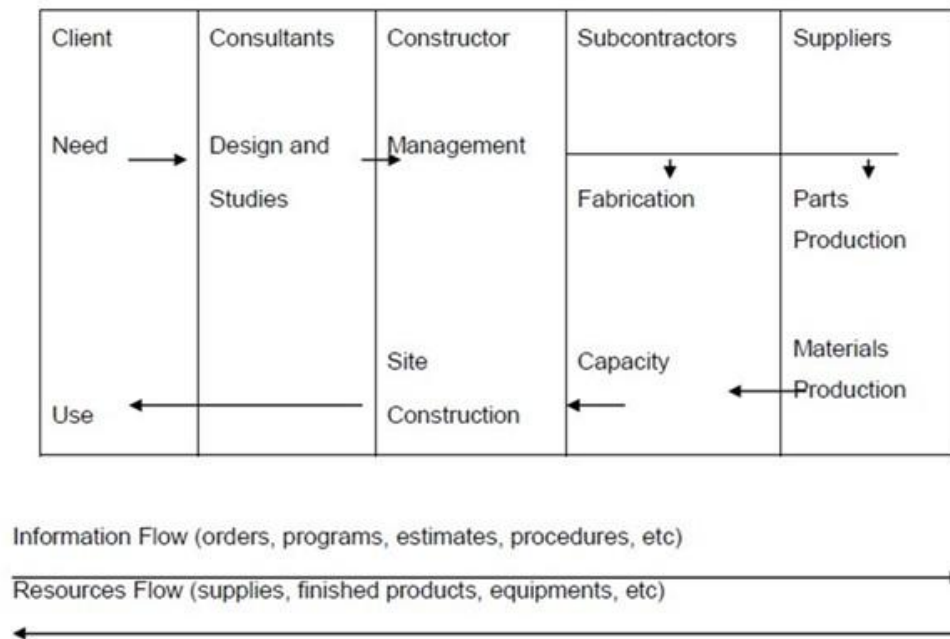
| Client | Consultants | Constructor | Subcontractors | Suppliers |
|---|---|---|---|---|
| Need | Design and Studies | Management | Fabrication | Parts Production |
| Use | | Site Construction | Capacity | Materials Production |

Information Flow (orders, programs, estimates, procedures, etc)

Resources Flow (supplies, finished products, equipments, etc)